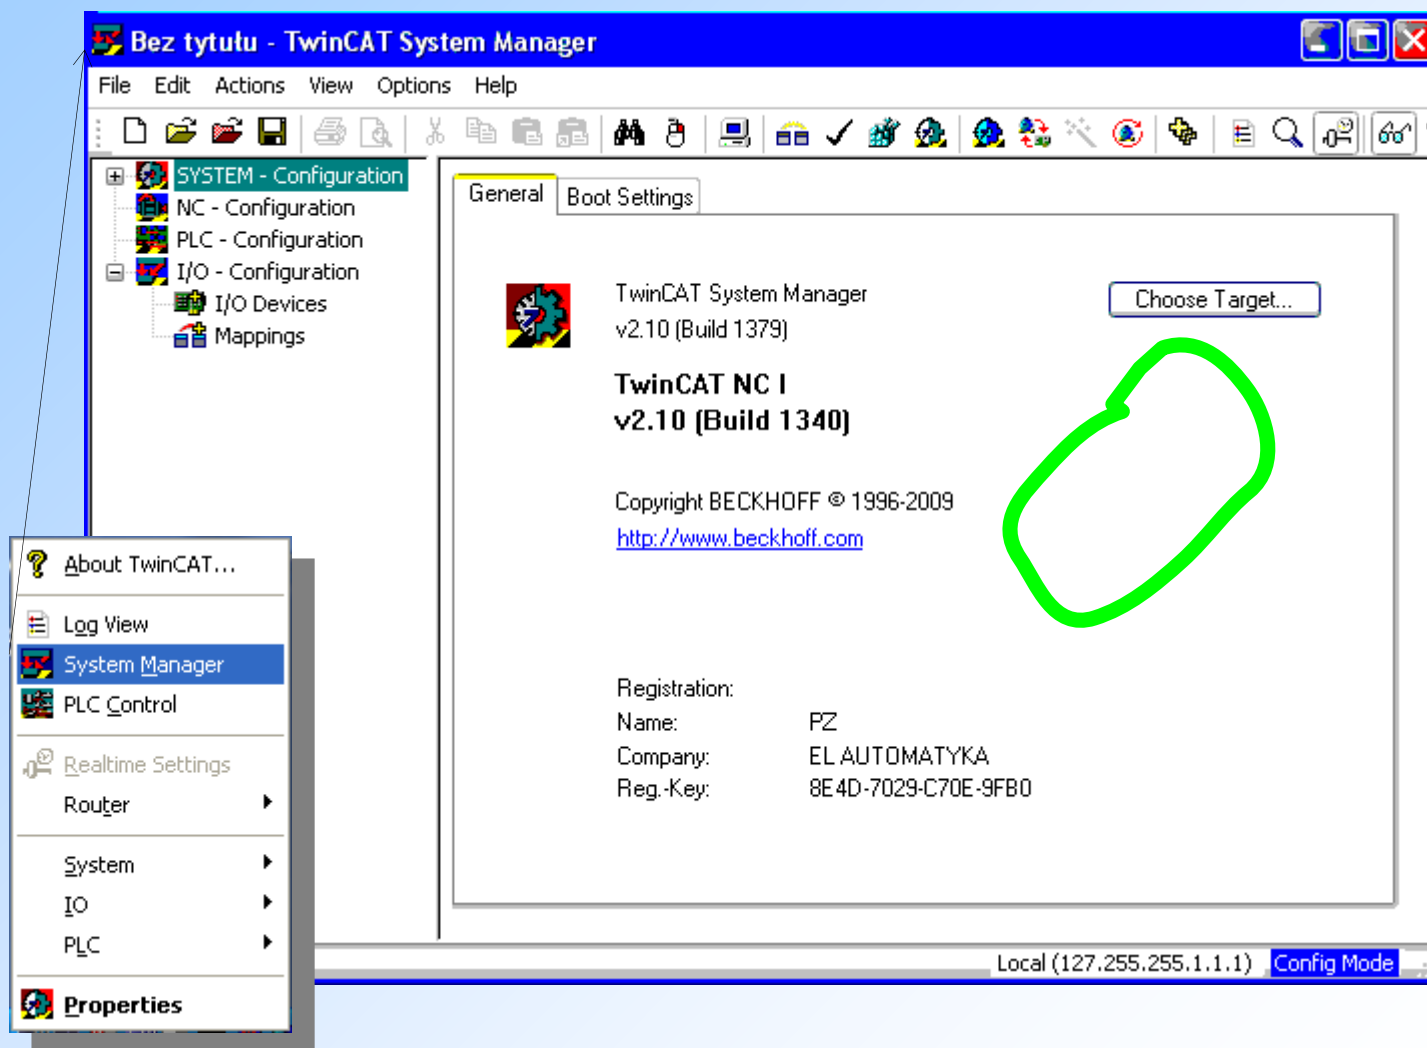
Bez tytułu - TwinCAT System Manager

File Edit Actions View Options Help

SYSTEM - Configuration
NC - Configuration
PLC - Configuration
I/O - Configuration
I/O Devices
Mappings

General Boot Settings

TwinCAT System Manager
v2.10 (Build 1379)

Choose Target...

TwinCAT NC I
v2.10 (Build 1340)

Copyright BECKHOFF © 1996-2009
http://www.beckhoff.com

Registration:
Name: PZ
Company: EL AUTOMATYKA
Reg.-Key: 8E4D-7029-C70E-9FB0

About TwinCAT...
Log View
System Manager
PLC Control
Realtime Settings
Router
System
IO
PLC
Properties

Local (127.255.255.1.1.1) Config Mode